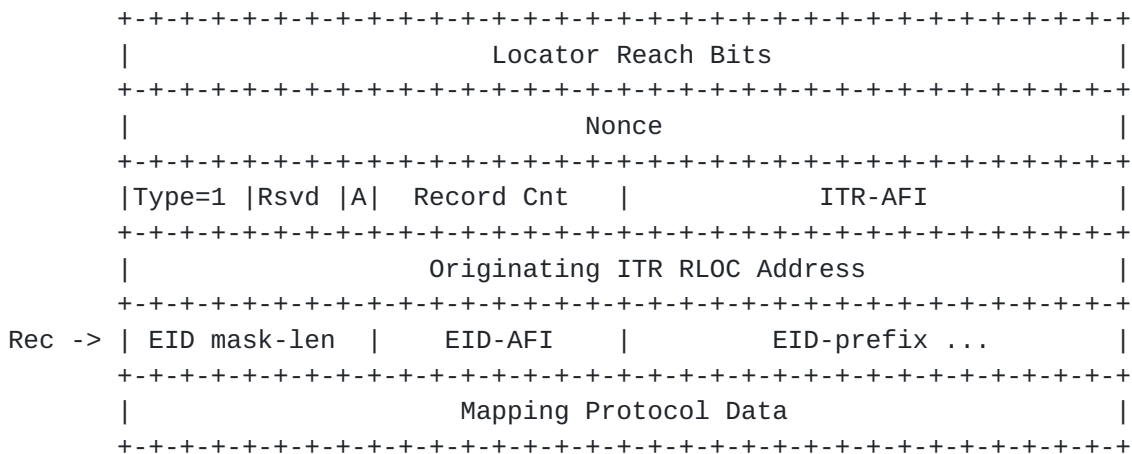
```
       +-+-+-+-+-+-+-+-+-+-+-+-+-+-+-+-+-+-+-+-+-+-+-+-+-+-+-+-+-+-+-+-+
       |                       Locator Reach Bits                      |
       +-+-+-+-+-+-+-+-+-+-+-+-+-+-+-+-+-+-+-+-+-+-+-+-+-+-+-+-+-+-+-+-+
       |                             Nonce                             |
       +-+-+-+-+-+-+-+-+-+-+-+-+-+-+-+-+-+-+-+-+-+-+-+-+-+-+-+-+-+-+-+-+
       |Type=1 |Rsvd |A|  Record Cnt   |            ITR-AFI            |
       +-+-+-+-+-+-+-+-+-+-+-+-+-+-+-+-+-+-+-+-+-+-+-+-+-+-+-+-+-+-+-+-+
       |                  Originating ITR RLOC Address                 |
       +-+-+-+-+-+-+-+-+-+-+-+-+-+-+-+-+-+-+-+-+-+-+-+-+-+-+-+-+-+-+-+-+
Rec -> | EID mask-len  |    EID-AFI    |          EID-prefix ...       |
       +-+-+-+-+-+-+-+-+-+-+-+-+-+-+-+-+-+-+-+-+-+-+-+-+-+-+-+-+-+-+-+-+
       |                     Mapping Protocol Data                     |
       +-+-+-+-+-+-+-+-+-+-+-+-+-+-+-+-+-+-+-+-+-+-+-+-+-+-+-+-+-+-+-+-+
```